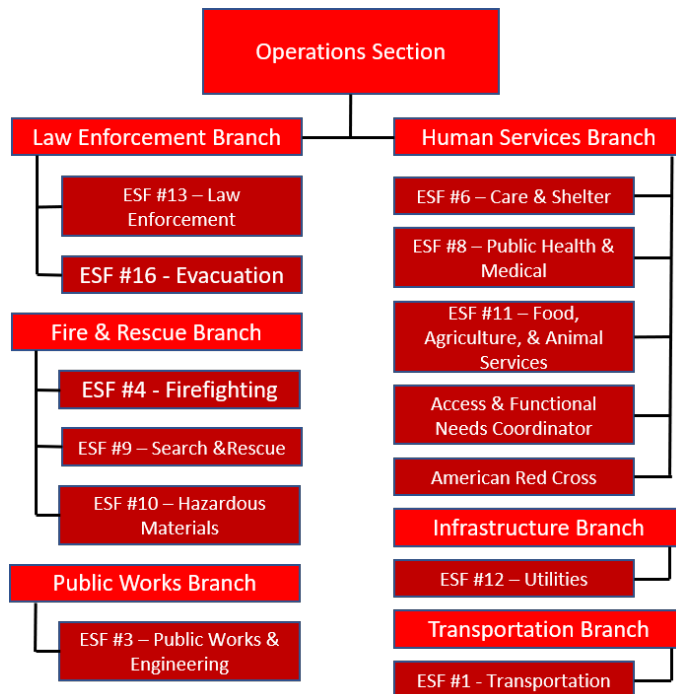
Operations Section

Law Enforcement Branch

ESF #13 – Law Enforcement

ESF #16 - Evacuation

Fire & Rescue Branch

ESF #4 - Firefighting

ESF #9 – Search &Rescue

ESF #10 – Hazardous Materials

Public Works Branch

ESF #3 – Public Works & Engineering

Human Services Branch

ESF #6 – Care & Shelter

ESF #8 – Public Health & Medical

ESF #11 – Food, Agriculture, & Animal Services

Access & Functional Needs Coordinator

American Red Cross

Infrastructure Branch

ESF #12 – Utilities

Transportation Branch

ESF #1 - Transportation